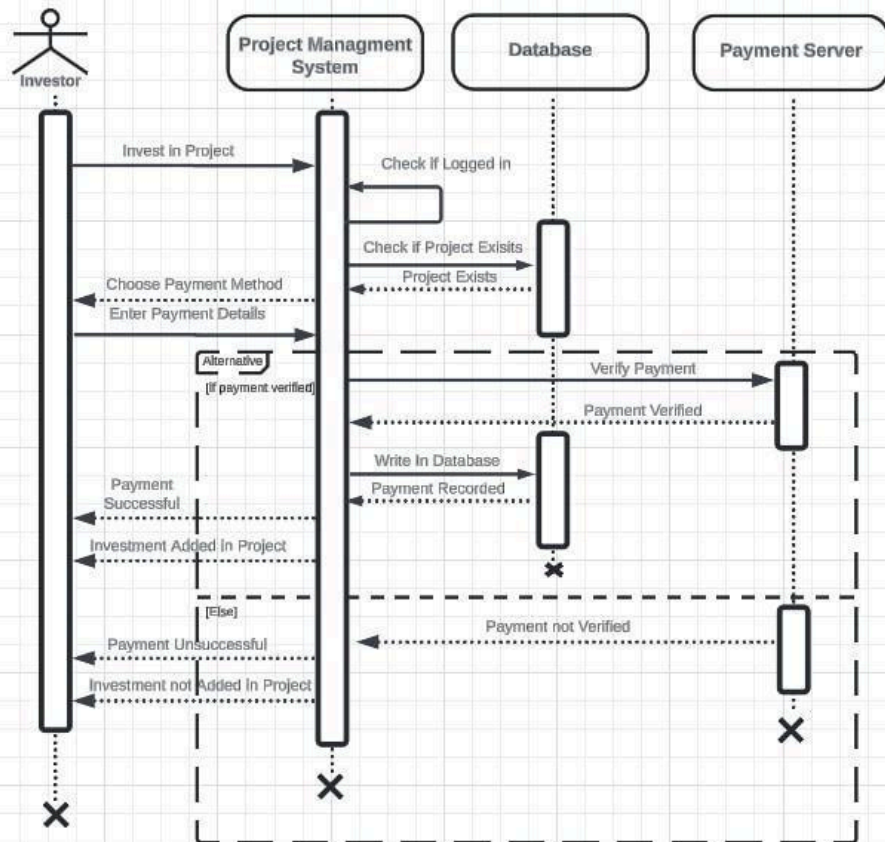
Investor

Project Managment System

Database

Payment Server

Invest in Project

Check if Logged in

Check if Project Exisits

Project Exists

Choose Payment Method

Enter Payment Details

Alternative

[if payment verified]

Verify Payment

Payment Verified

Write In Database

Payment Recorded

Payment Successful

Investment Added In Project

[Else]

Payment not Verified

Payment Unsuccessful

Investment not Added In Project